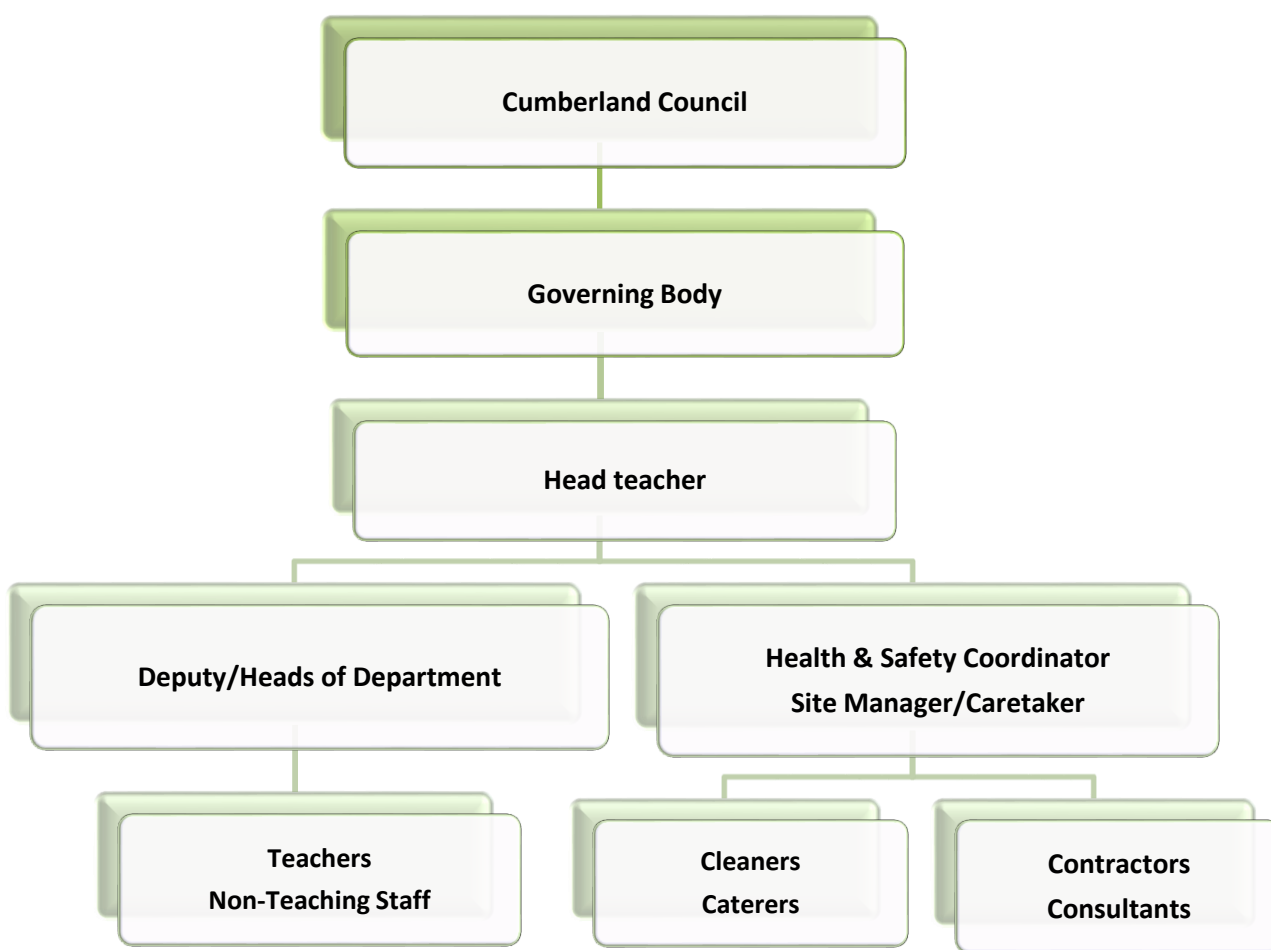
Cumberland Council

Governing Body

Head teacher

Deputy/Heads of Department

Health & Safety Coordinator
Site Manager/Caretaker

Teachers
Non-Teaching Staff

Cleaners
Caterers

Contractors
Consultants